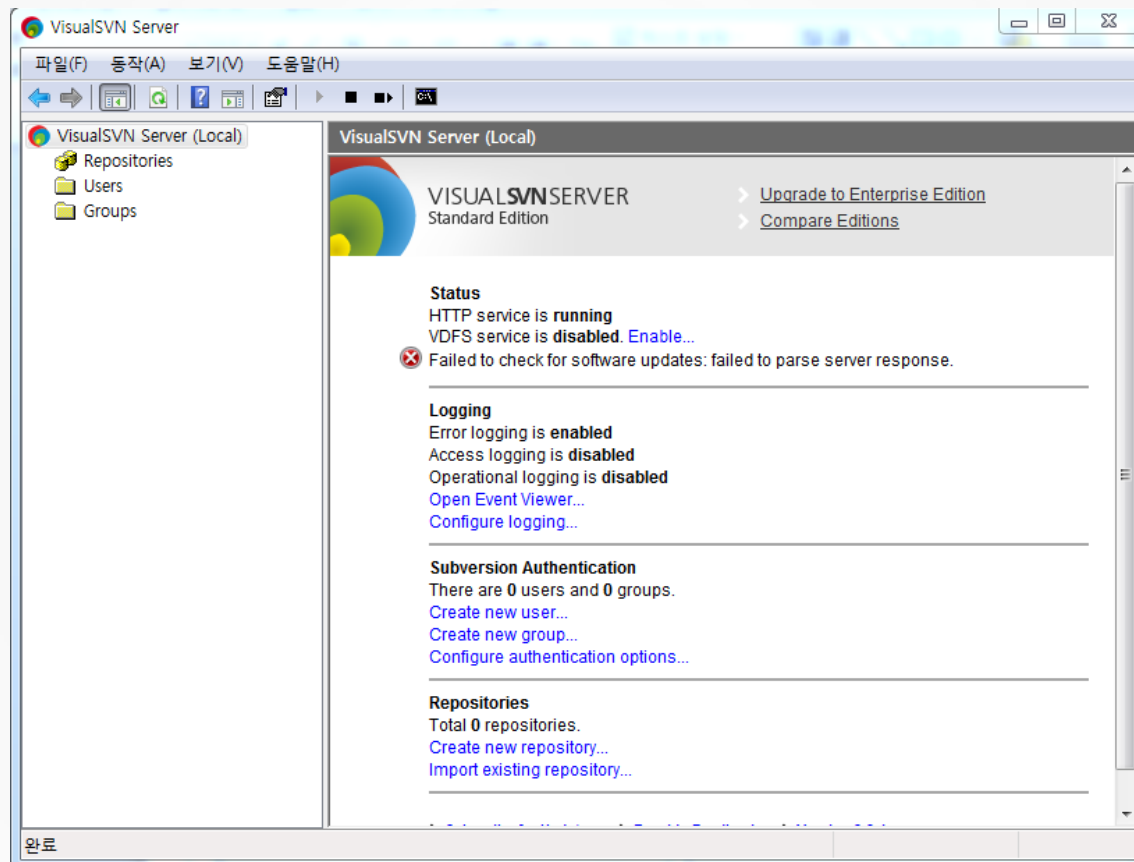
VisualSVN Server

파일(F) 동작(A) 보기(V) 도움말(H)

VisualSVN Server (Local)
Repositories
Users
Groups

VisualSVN Server (Local)

VISUALSVNSERVER
Standard Edition

Upgrade to Enterprise Edition
Compare Editions

Status
HTTP service is **running**
VDFS service is **disabled**. Enable...
Failed to check for software updates: failed to parse server response.

Logging
Error logging is **enabled**
Access logging is **disabled**
Operational logging is **disabled**
Open Event Viewer...
Configure logging...

Subversion Authentication
There are **0** users and **0** groups.
Create new user...
Create new group...
Configure authentication options...

Repositories
Total **0** repositories.
Create new repository...
Import existing repository...

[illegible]

완료